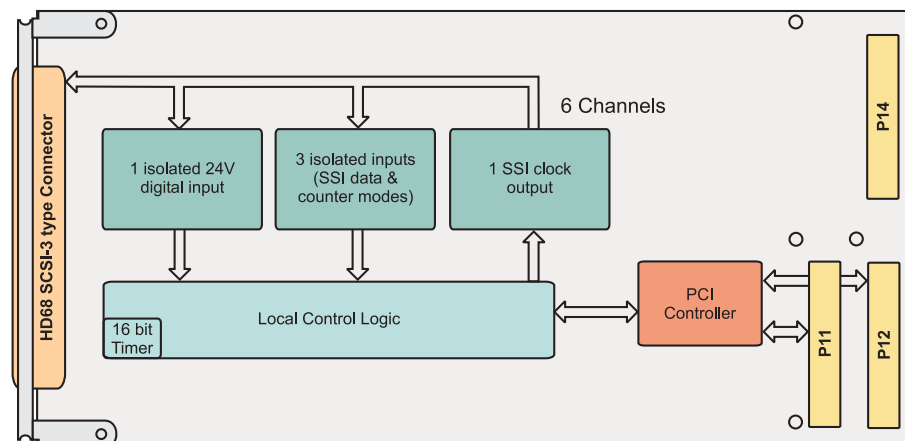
HD68 SCSI-3 type Connector

6 Channels

1 isolated 24V digital input

3 isolated inputs (SSI data & counter modes)

1 SSI clock output

P14

Local Control Logic

16 bit Timer

PCI Controller

P11

P12